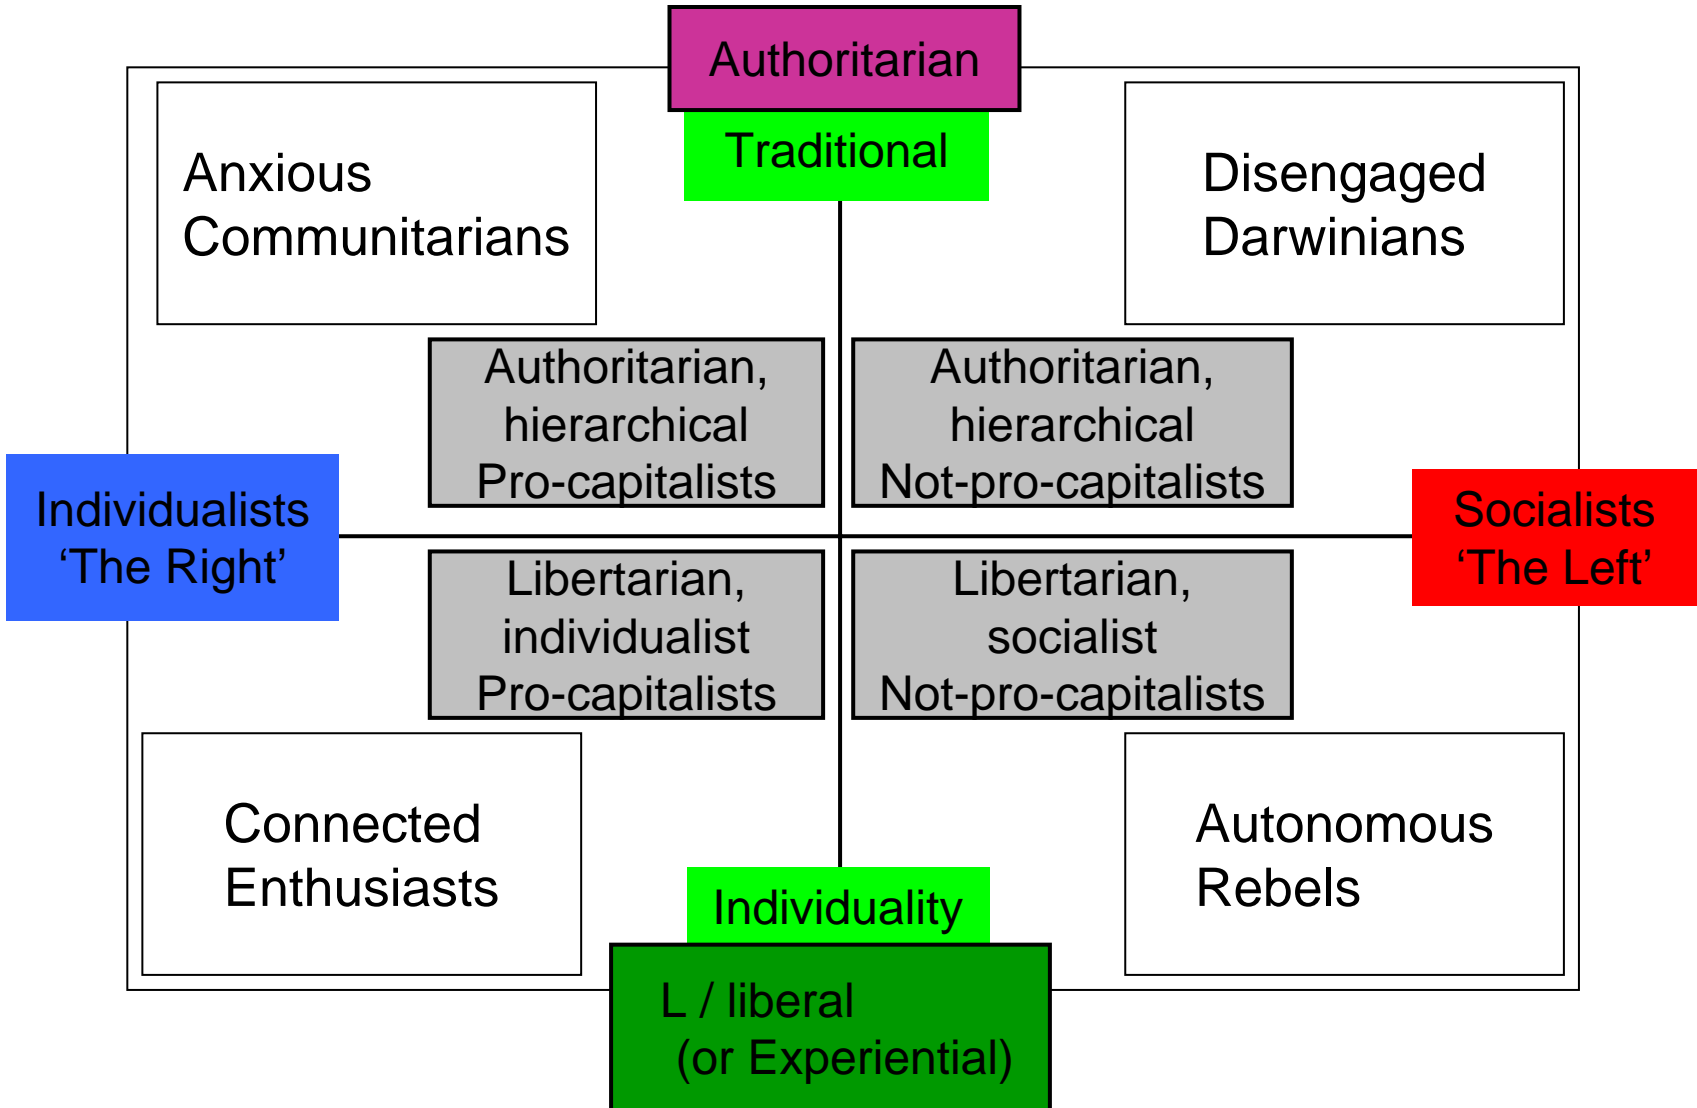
Authoritarian

Traditional

Anxious Communitarians

Disengaged Darwinians

Authoritarian, hierarchical Pro-capitalists

Authoritarian, hierarchical Not-pro-capitalists

Individualists ‘The Right’

Socialists ‘The Left’

Libertarian, individualist Pro-capitalists

Libertarian, socialist Not-pro-capitalists

Connected Enthusiasts

Autonomous Rebels

Individuality

L / liberal (or Experiential)